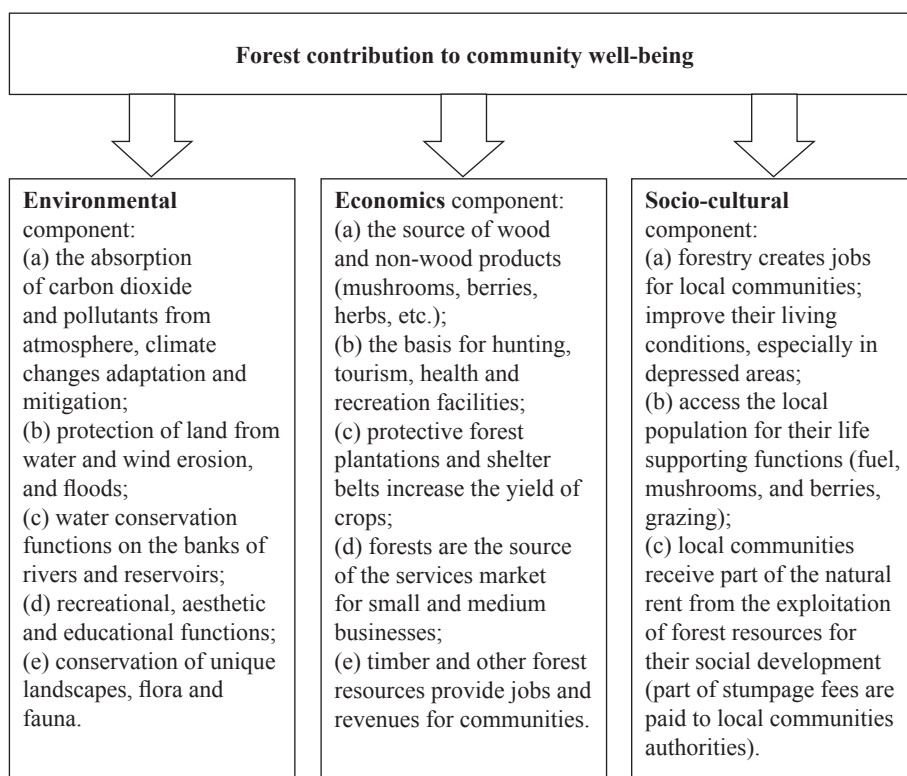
Forest contribution to community well-being

**Environmental** component:
(a) the absorption of carbon dioxide and pollutants from atmosphere, climate changes adaptation and mitigation;
(b) protection of land from water and wind erosion, and floods;
(c) water conservation functions on the banks of rivers and reservoirs;
(d) recreational, aesthetic and educational functions;
(e) conservation of unique landscapes, flora and fauna.

**Economics** component:
(a) the source of wood and non-wood products (mushrooms, berries, herbs, etc.);
(b) the basis for hunting, tourism, health and recreation facilities;
(c) protective forest plantations and shelter belts increase the yield of crops;
(d) forests are the source of the services market for small and medium businesses;
(e) timber and other forest resources provide jobs and revenues for communities.

**Socio-cultural** component:
(a) forestry creates jobs for local communities; improve their living conditions, especially in depressed areas;
(b) access the local population for their life supporting functions (fuel, mushrooms, and berries, grazing);
(c) local communities receive part of the natural rent from the exploitation of forest resources for their social development (part of stumpage fees are paid to local communities authorities).